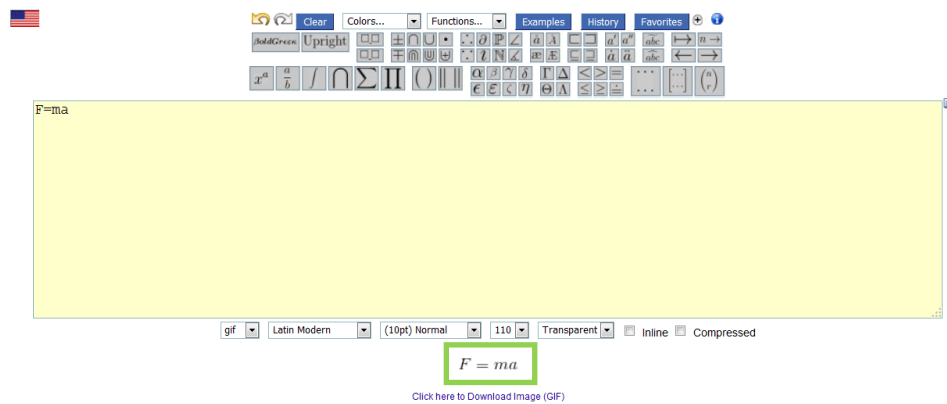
Clear Colors... Functions... Examples History Favorites

BoldGreen Upright

$x^a$ $\frac{a}{b}$ $\int$ $\bigcap$ $\sum$ $\prod$ $()$ $\|\|$ $\alpha$ $\beta$ $\gamma$ $\delta$ $\epsilon$ $\varepsilon$ $\zeta$ $\eta$ $\Gamma$ $\Delta$ $\Theta$ $\Lambda$ $<$ $>$ $=$ $\leq$ $\geq$ $\doteq$ $\binom{n}{r}$

F=ma

gif Latin Modern (10pt) Normal 110 Transparent Inline Compressed

$F = ma$

Click here to Download Image (GIF)